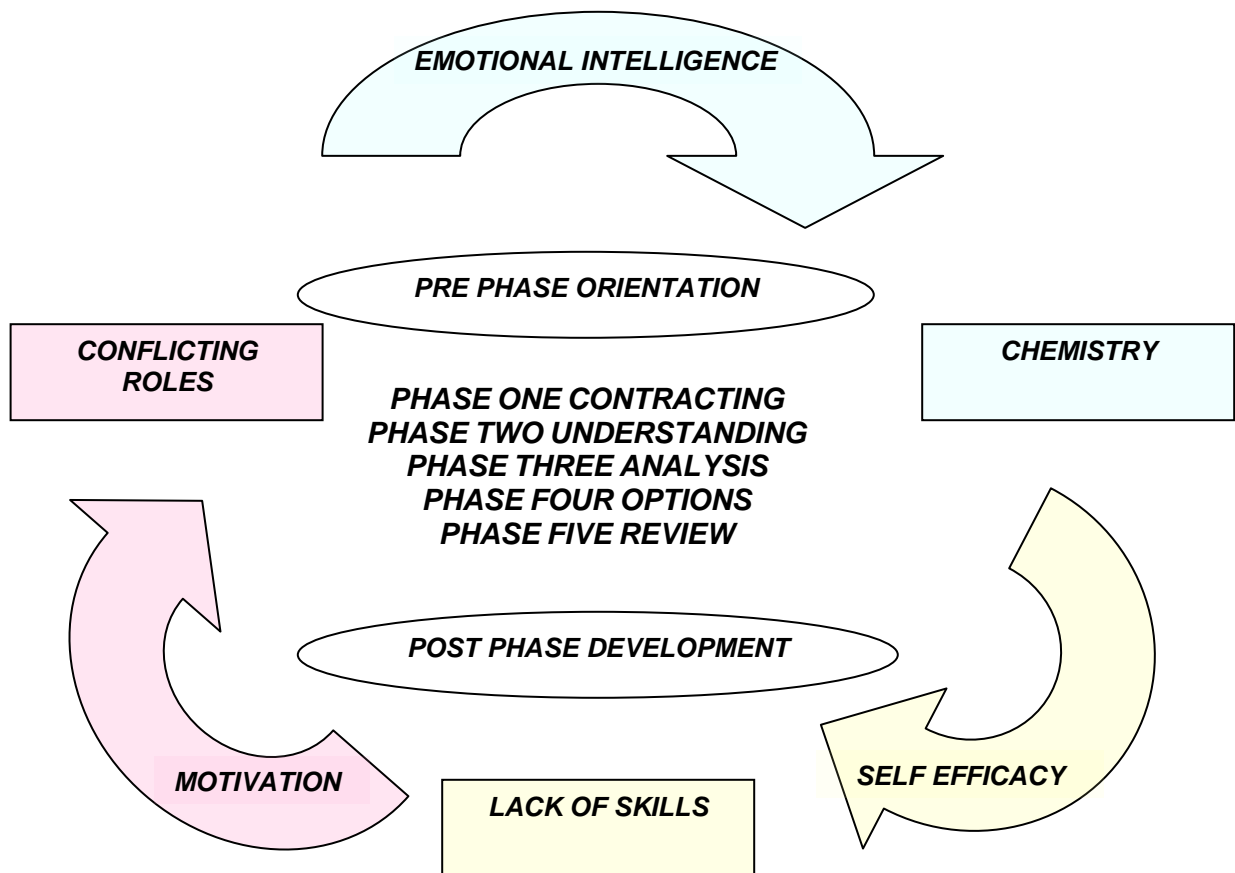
EMOTIONAL INTELLIGENCE

PRE PHASE ORIENTATION

CONFLICTING ROLES

CHEMISTRY

PHASE ONE CONTRACTING
PHASE TWO UNDERSTANDING
PHASE THREE ANALYSIS
PHASE FOUR OPTIONS
PHASE FIVE REVIEW

POST PHASE DEVELOPMENT

MOTIVATION

LACK OF SKILLS

SELF EFFICACY